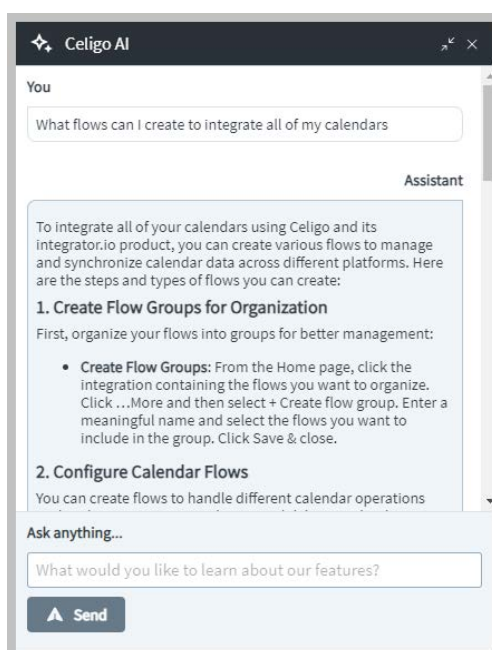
Celigo AI

You

What flows can I create to integrate all of my calendars

Assistant

To integrate all of your calendars using Celigo and its integrator.io product, you can create various flows to manage and synchronize calendar data across different platforms. Here are the steps and types of flows you can create:

1. Create Flow Groups for Organization

First, organize your flows into groups for better management:

• Create Flow Groups: From the Home page, click the integration containing the flows you want to organize. Click …More and then select + Create flow group. Enter a meaningful name and select the flows you want to include in the group. Click Save & close.

2. Configure Calendar Flows

You can create flows to handle different calendar operations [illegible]

Ask anything...

What would you like to learn about our features?

Send